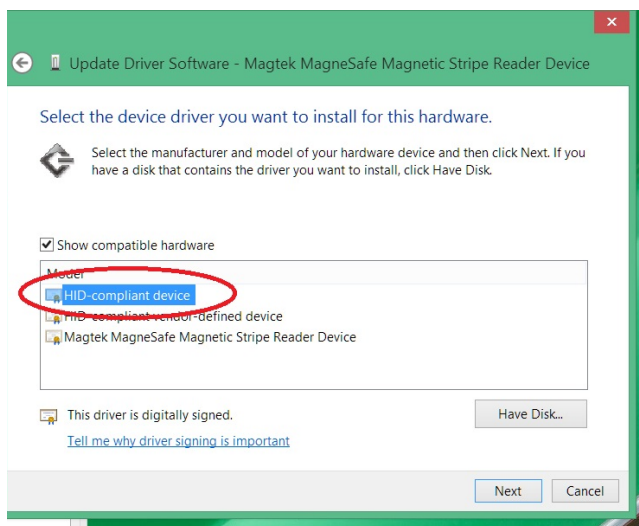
Update Driver Software - Magtek MagneSafe Magnetic Stripe Reader Device

Select the device driver you want to install for this hardware.

Select the manufacturer and model of your hardware device and then click Next. If you have a disk that contains the driver you want to install, click Have Disk.

Show compatible hardware

Model

HID-compliant device

HID-compliant vendor-defined device

Magtek MagneSafe Magnetic Stripe Reader Device

This driver is digitally signed.

Tell me why driver signing is important

Have Disk...

Next

Cancel